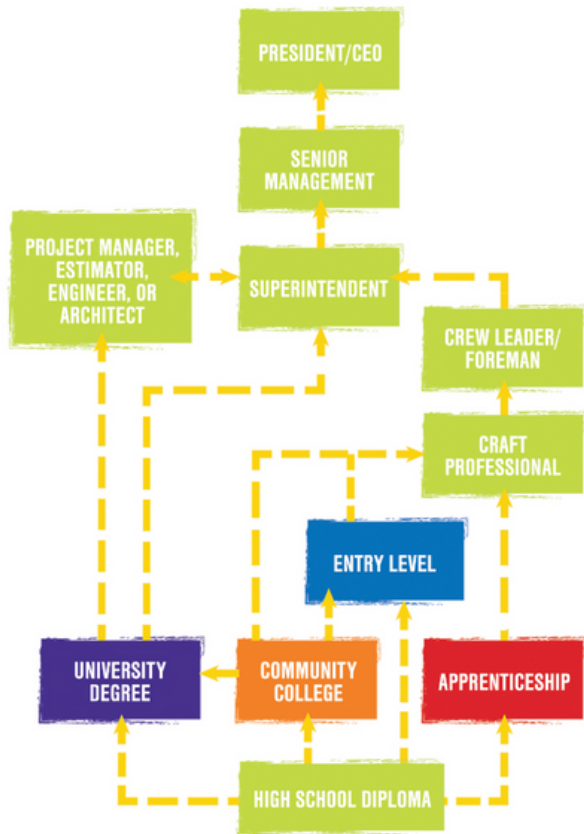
PRESIDENT/CEO

SENIOR MANAGEMENT

PROJECT MANAGER, ESTIMATOR, ENGINEER, OR ARCHITECT

SUPERINTENDENT

CREW LEADER/ FOREMAN

CRAFT PROFESSIONAL

ENTRY LEVEL

UNIVERSITY DEGREE

COMMUNITY COLLEGE

APPRENTICESHIP

HIGH SCHOOL DIPLOMA